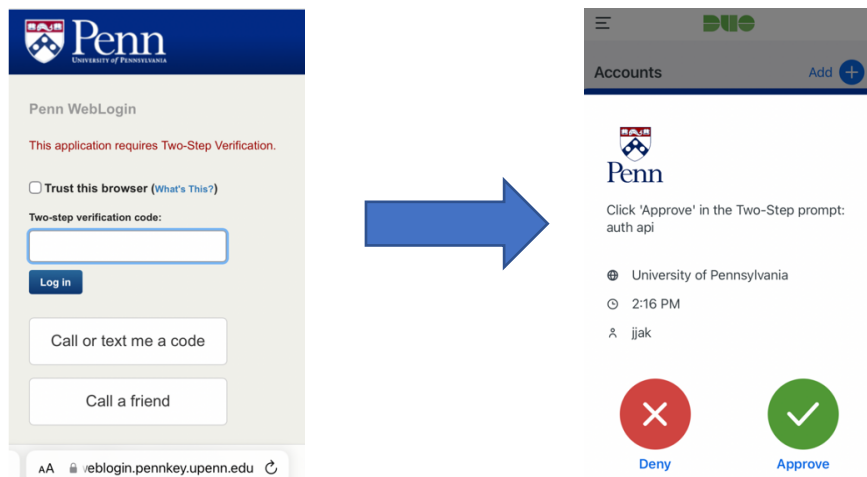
Penn
UNIVERSITY of PENNSYLVANIA

Penn WebLogin

This application requires Two-Step Verification.

Trust this browser (What's This?)

Two-step verification code:

Log in

Call or text me a code

Call a friend

AA weblogin.pennkey.upenn.edu

DUO

Accounts

Add +

Penn

Click 'Approve' in the Two-Step prompt: auth api

University of Pennsylvania

2:16 PM

jjak

Deny

Approve